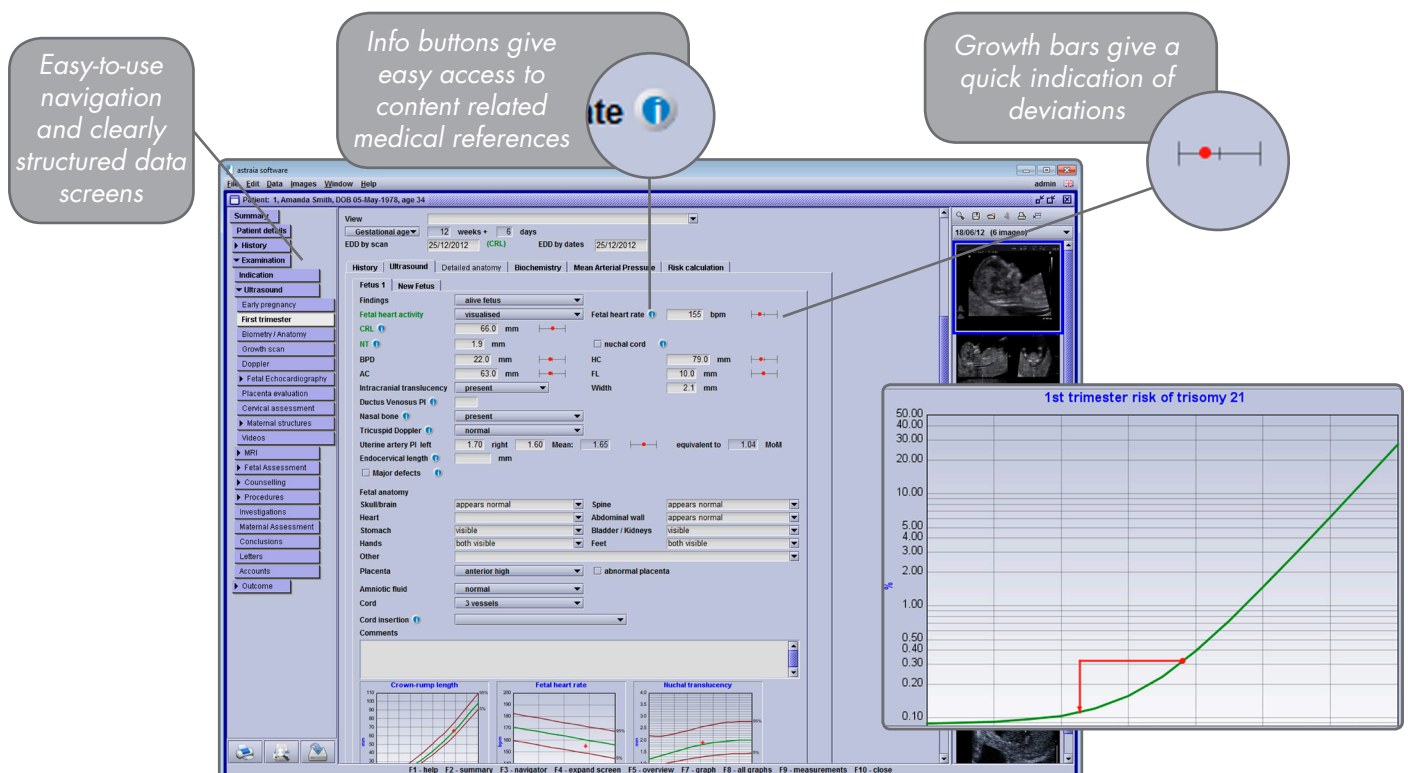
Easy-to-use navigation and clearly structured data screens

Info buttons give easy access to content related medical references

ate

Growth bars give a quick indication of deviations

astraia software

File Edit Data Images Window Help

admin

Patient: 1, Amanda Smith, DOB 05-May-1978, age 34

Summary
Patient details
History
Examination
Indication
Ultrasound
Early pregnancy
First trimester
Biometry / Anatomy
Growth scan
Doppler
Fetal Echocardiography
Placenta evaluation
Cervical assessment
Maternal structures
Videos
MRI
Fetal Assessment
Counselling
Procedures
Investigations
Maternal Assessment
Conclusions
Letters
Accounts
Outcome

View
Gestational age 12 weeks + 6 days
EDD by scan 25/12/2012 (CRL) EDD by dates 25/12/2012

History | Ultrasound | Detailed anatomy | Biochemistry | Mean Arterial Pressure | Risk calculation

Fetus 1 | New Fetus

Findings alive fetus
Fetal heart activity visualised Fetal heart rate 155 bpm
CRL 66.0 mm
NT 1.9 mm nuchal cord
BPD 22.0 mm HC 79.0 mm
AC 63.0 mm FL 10.0 mm
Intracranial translucency present Width 2.1 mm
Ductus Venosus PI
Nasal bone present
Tricuspid Doppler normal
Uterine artery PI left 1.70 right 1.60 Mean: 1.65 equivalent to 1.04 MoM
Endocervical length mm
Major defects

Fetal anatomy
Skull/brain appears normal Spine appears normal
Heart Abdominal wall appears normal
Stomach visible Bladder / Kidneys visible
Hands both visible Feet both visible
Other
Placenta anterior high abnormal placenta
Amniotic fluid normal
Cord 3 vessels
Cord insertion
Comments

Crown-rump length
Fetal heart rate
Nuchal translucency

18/06/12 (6 images)

1st trimester risk of trisomy 21
50.00
40.00
30.00
20.00
10.00
5.00
4.00
3.00
2.00
1.00
0.50
0.40
0.30
0.20
0.10
%

F1 - help F2 - summary F3 - navigator F4 - expand screen F5 - overview F7 - graph F8 - all graphs F9 - measurements F10 - close